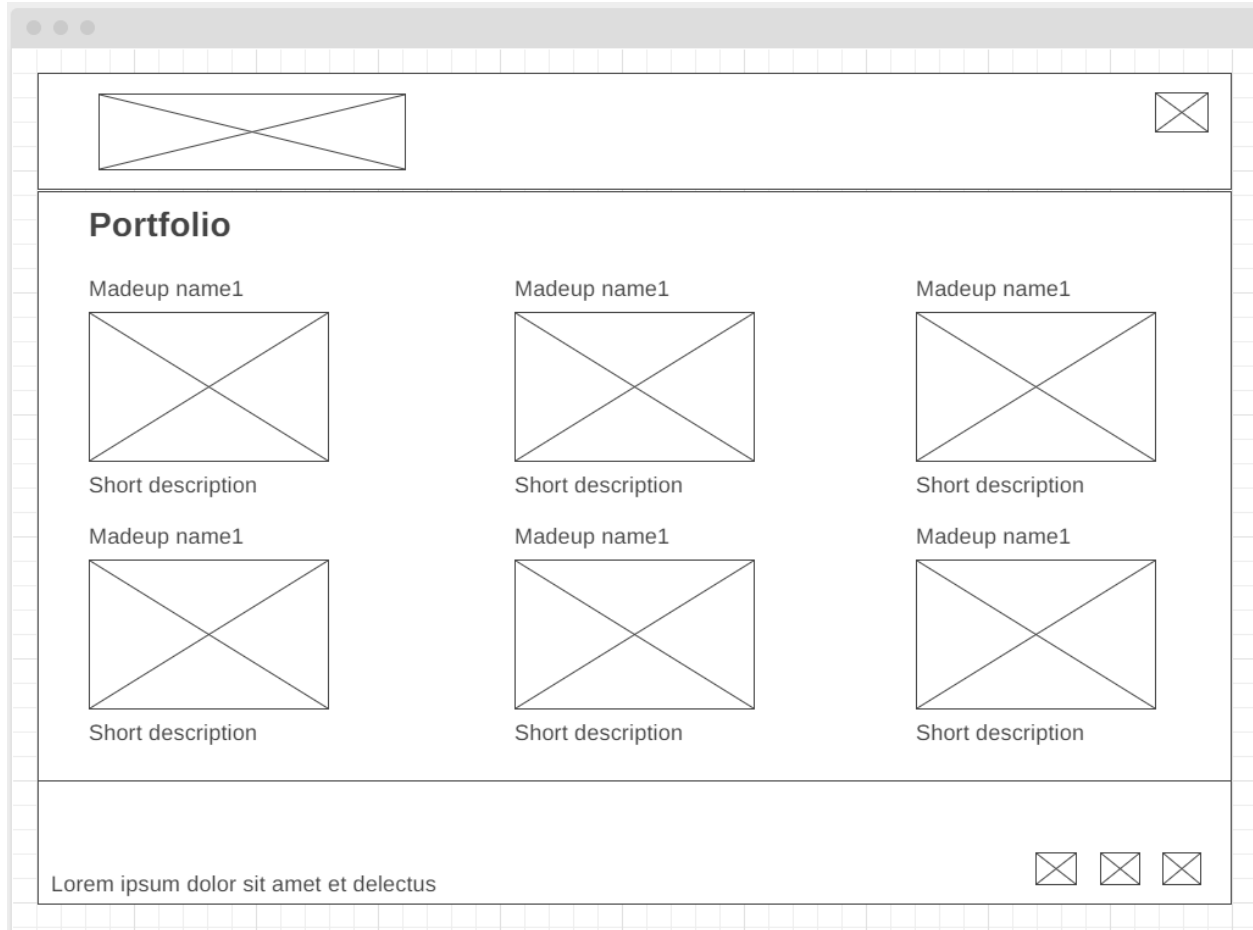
Portfolio

Madeup name1

Short description

Madeup name1

Short description

Madeup name1

Short description

Madeup name1

Short description

Madeup name1

Short description

Madeup name1

Short description

Lorem ipsum dolor sit amet et delectus